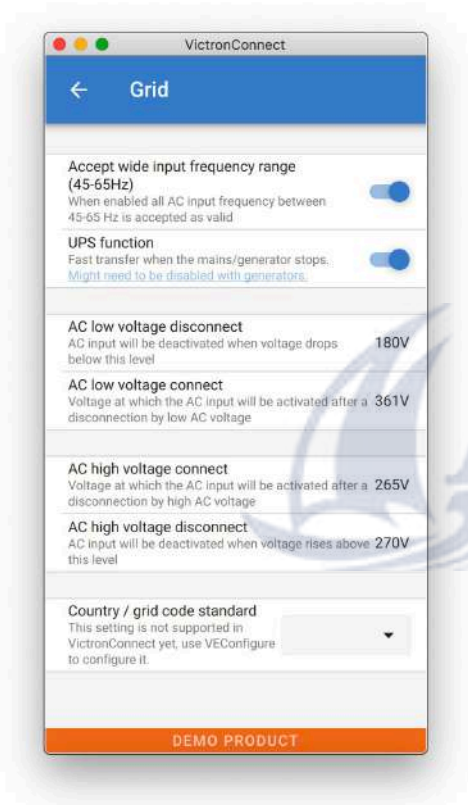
VictronConnect

← Grid

Accept wide input frequency range (45-65Hz)
When enabled all AC input frequency between 45-65 Hz is accepted as valid

UPS function
Fast transfer when the mains/generator stops.
Might need to be disabled with generators.

AC low voltage disconnect
AC input will be deactivated when voltage drops below this level
180V

AC low voltage connect
Voltage at which the AC input will be activated after a disconnection by low AC voltage
361V

AC high voltage connect
Voltage at which the AC input will be activated after a disconnection by high AC voltage
265V

AC high voltage disconnect
AC input will be deactivated when voltage rises above this level
270V

Country / grid code standard
This setting is not supported in VictronConnect yet, use VEConfigure to configure it.

DEMO PRODUCT